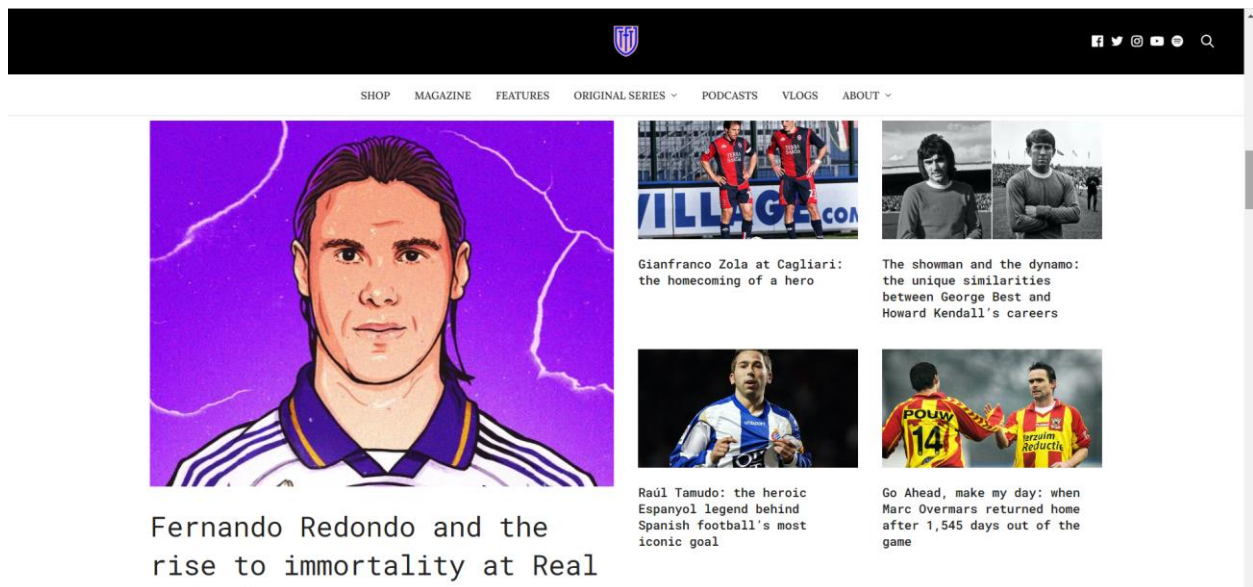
SHOP MAGAZINE FEATURES ORIGINAL SERIES PODCASTS VLOGS ABOUT

Fernando Redondo and the rise to immortality at Real

VILLAGE.COM

Gianfranco Zola at Cagliari: the homecoming of a hero

The showman and the dynamo: the unique similarities between George Best and Howard Kendall's careers

Raúl Tamudo: the heroic Espanyol legend behind Spanish football's most iconic goal

POUW 14 Reductie

Go Ahead, make my day: when Marc Overmars returned home after 1,545 days out of the game